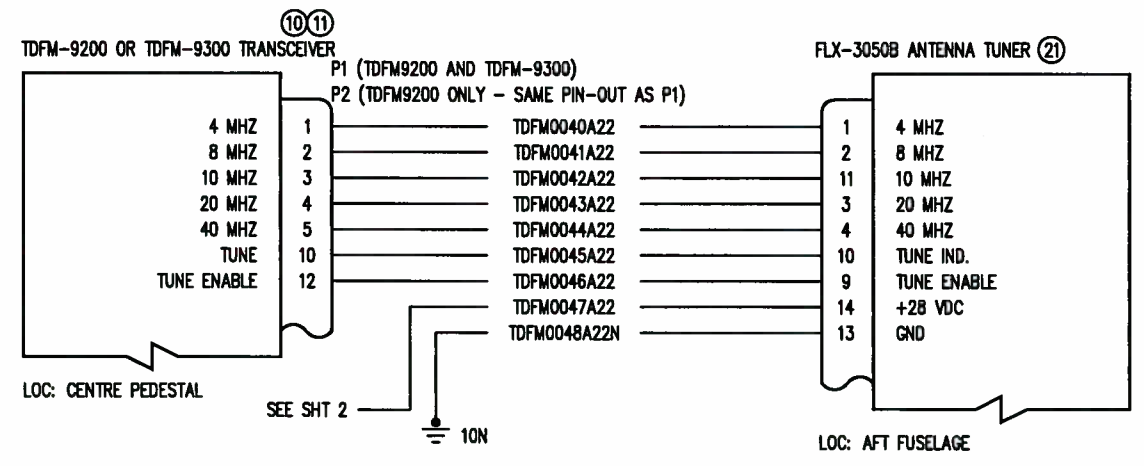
⑩⑪
TDFM-9200 OR TDFM-9300 TRANSCEIVER

FLX-3050B ANTENNA TUNER ㉑

P1 (TDFM9200 AND TDFM-9300)
P2 (TDFM9200 ONLY - SAME PIN-OUT AS P1)

4 MHZ 1 TDFM0040A22 1 4 MHZ
8 MHZ 2 TDFM0041A22 2 8 MHZ
10 MHZ 3 TDFM0042A22 11 10 MHZ
20 MHZ 4 TDFM0043A22 3 20 MHZ
40 MHZ 5 TDFM0044A22 4 40 MHZ
TUNE 10 TDFM0045A22 10 TUNE IND.
TUNE ENABLE 12 TDFM0046A22 9 TUNE ENABLE
TDFM0047A22 14 +28 VDC
TDFM0048A22N 13 GND

LOC: CENTRE PEDESTAL

SEE SHT 2

10N

LOC: AFT FUSELAGE